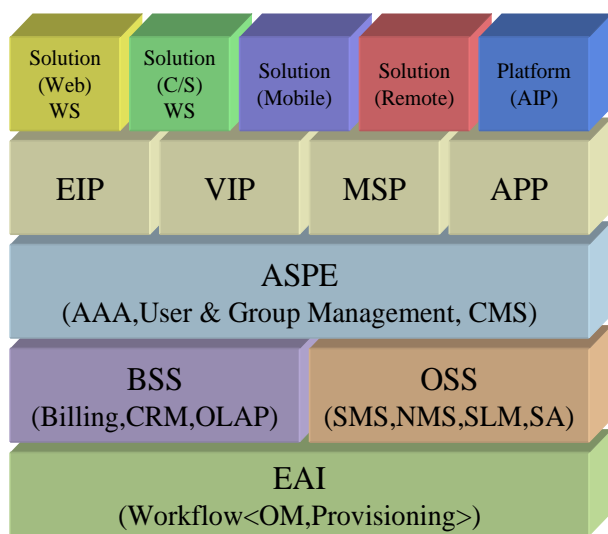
Solution
(Web)
WS

Solution
(C/S)
WS

Solution
(Mobile)

Solution
(Remote)

Platform
(AIP)

EIP

VIP

MSP

APP

ASPE
(AAA,User & Group Management, CMS)

BSS
(Billing,CRM,OLAP)

OSS
(SMS,NMS,SLM,SA)

EAI
(Workflow<OM,Provisioning>)